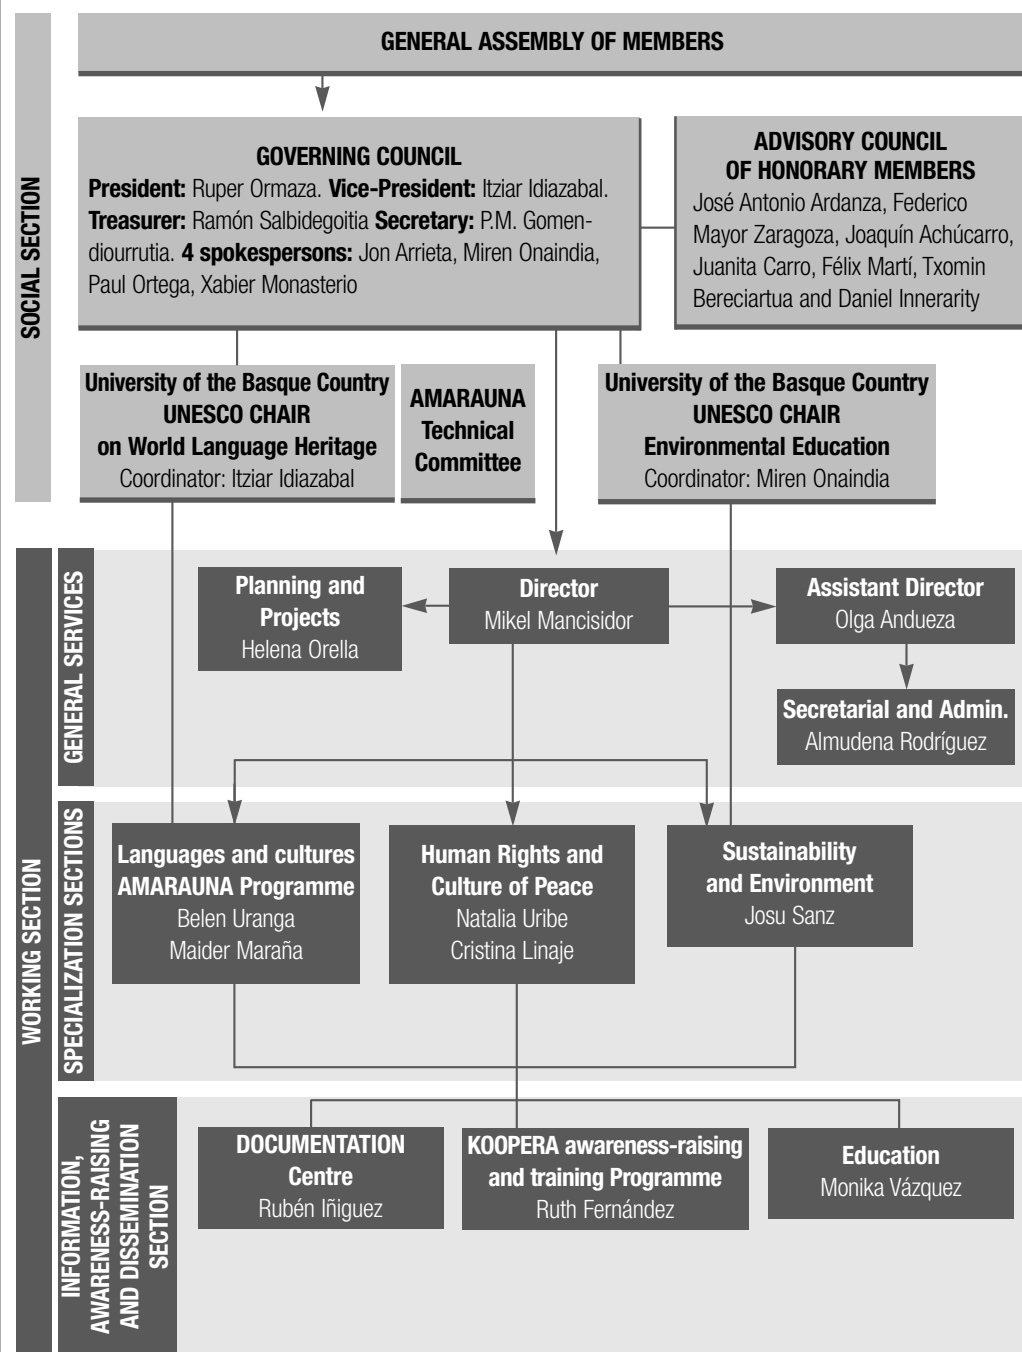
SOCIAL SECTION

GENERAL ASSEMBLY OF MEMBERS

GOVERNING COUNCIL
**President:** Ruper Ormaza. **Vice-President:** Itziar Idiazabal. **Treasurer:** Ramón Salbidegoitia **Secretary:** P.M. Gomendiourrutia. **4 spokespersons:** Jon Arrieta, Miren Onaindia, Paul Ortega, Xabier Monasterio

ADVISORY COUNCIL OF HONORARY MEMBERS
José Antonio Ardanza, Federico Mayor Zaragoza, Joaquín Achúcarro, Juanita Carro, Félix Martí, Txomin Bereciartua and Daniel Innerarity

University of the Basque Country
UNESCO CHAIR
on World Language Heritage
Coordinator: Itziar Idiazabal

AMARAUNA Technical Committee

University of the Basque Country
UNESCO CHAIR
Environmental Education
Coordinator: Miren Onaindia

WORKING SECTION

GENERAL SERVICES

Planning and Projects
Helena Orella

Director
Mikel Mancisidor

Assistant Director
Olga Andueza

Secretarial and Admin.
Almudena Rodríguez

SPECIALIZATION SECTIONS

Languages and cultures AMARAUNA Programme
Belen Uranga
Maider Maraña

Human Rights and Culture of Peace
Natalia Uribe
Cristina Linaje

Sustainability and Environment
Josu Sanz

INFORMATION, AWARENESS-RAISING AND DISSEMINATION SECTION

DOCUMENTATION Centre
Rubén Iñiguez

KOOPERA awareness-raising and training Programme
Ruth Fernández

Education
Monika Vázquez